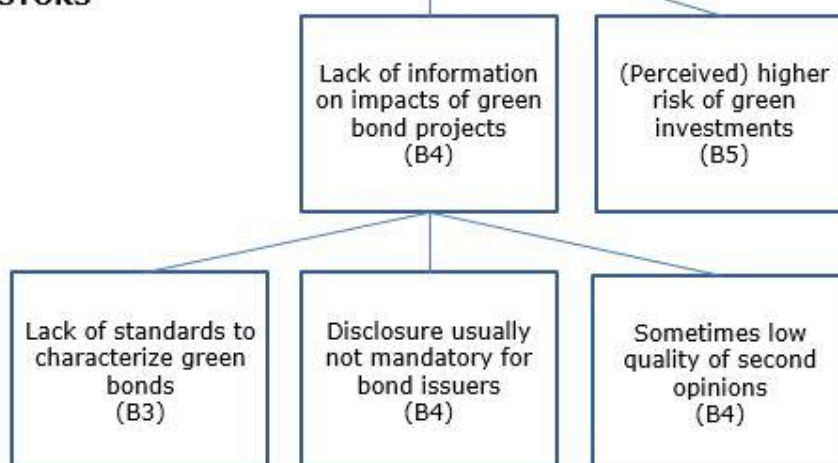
STORS

Lack of information on impacts of green bond projects (B4)

(Perceived) higher risk of green investments (B5)

Lack of standards to characterize green bonds (B3)

Disclosure usually not mandatory for bond issuers (B4)

Sometimes low quality of second opinions (B4)